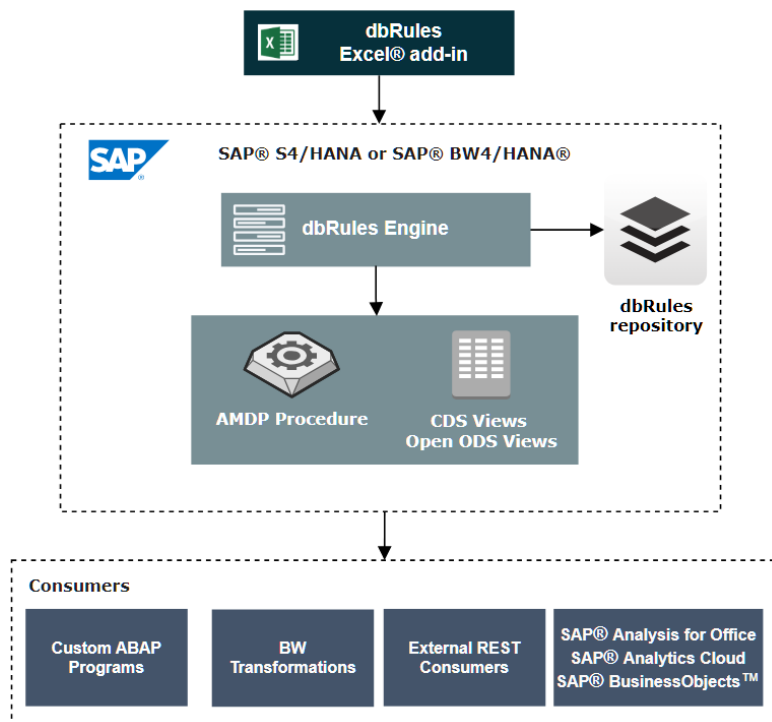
X

dbRules
Excel® add-in

SAP

SAP® S4/HANA or SAP® BW4/HANA®

dbRules Engine

dbRules repository

AMDP Procedure

CDS Views
Open ODS Views

Consumers

Custom ABAP Programs

BW Transformations

External REST Consumers

SAP® Analysis for Office
SAP® Analytics Cloud
SAP® BusinessObjects™